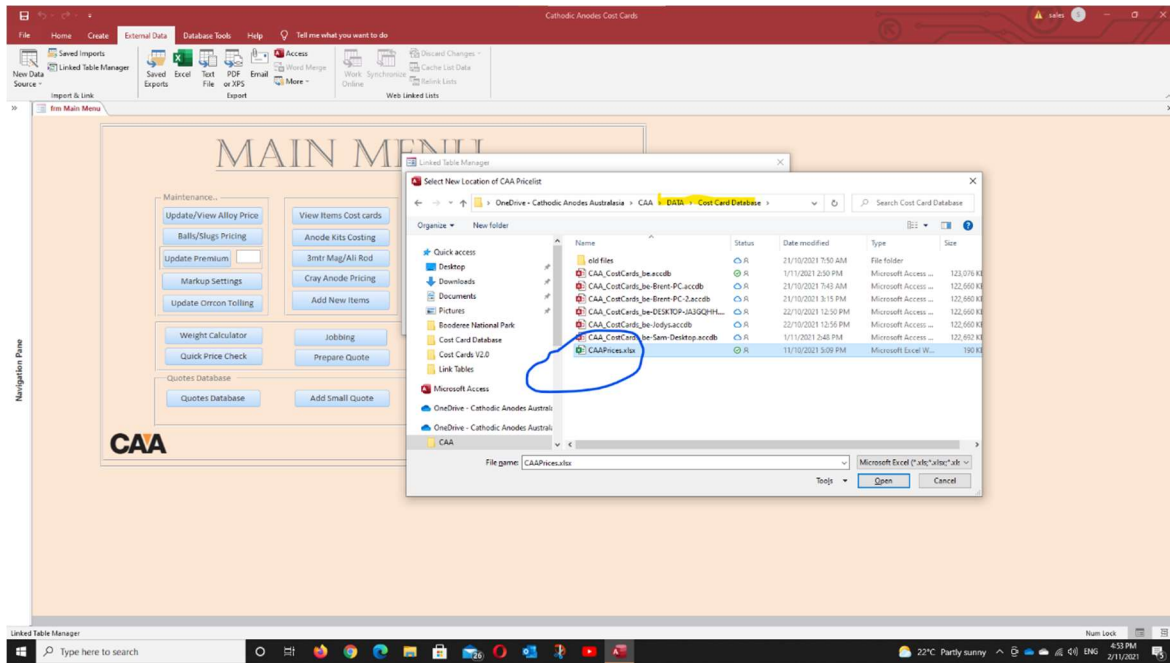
Cathodic Anodes Cost Cards

sales

File Home Create External Data Database Tools Help Tell me what you want to do

New Data Source Saved Imports Linked Table Manager Import & Link

Saved Exports Excel Text File PDF or XPS Email Access Word Merge More Export

Work Online Synchronize Discard Changes Cache List Data Relink Lists Web Linked Lists

frm Main Menu

Navigation Pane

MAIN MENU

Maintenance...

Update/View Alloy Price

Balls/Slugs Pricing

Update Premium

Markup Settings

Update Orrcon Tolling

View Items Cost cards

Anode Kits Costing

3mtr Mag/Ali Rod

Cray Anode Pricing

Add New Items

Weight Calculator

Quick Price Check

Jobbing

Prepare Quote

Quotes Database

Quotes Database

Add Small Quote

CAA

Linked Table Manager

Select New Location of CAA Pricelist

OneDrive - Cathodic Anodes Australasia › CAA › DATA › Cost Card Database ›

Search Cost Card Database

Organize New folder

Quick access
Desktop
Downloads
Documents
Pictures
Booderee National Park
Cost Card Database
Cost Cards V2.0
Link Tables
Microsoft Access
OneDrive - Cathodic Anodes Australi
OneDrive - Cathodic Anodes Australi
CAA

| Name | Status | Date modified | Type | Size |
|---|---|---|---|---|
| old files | R | 21/10/2021 7:50 AM | File folder | |
| CAA_CostCards_be.accdb | R | 1/11/2021 2:50 PM | Microsoft Access ... | 123,076 KB |
| CAA_CostCards_be-Brent-PC.accdb | R | 21/10/2021 7:43 AM | Microsoft Access ... | 122,660 KB |
| CAA_CostCards_be-Brent-PC-2.accdb | R | 21/10/2021 3:15 PM | Microsoft Access ... | 122,660 KB |
| CAA_CostCards_be-DESKTOP-JA3GQHH... | R | 22/10/2021 12:50 PM | Microsoft Access ... | 122,660 KB |
| CAA_CostCards_be-Jodys.accdb | R | 22/10/2021 12:56 PM | Microsoft Access ... | 122,660 KB |
| CAA_CostCards_be-Sam-Desktop.accdb | R | 1/11/2021 2:48 PM | Microsoft Access ... | 122,692 KB |
| CAAPrices.xlsx | R | 11/10/2021 5:09 PM | Microsoft Excel W... | 190 KB |

File name: CAAPrices.xlsx

Microsoft Excel (*.xls;*.xlsx;*.xls

Tools Open Cancel

Linked Table Manager

Num Lock

Type here to search

22°C Partly sunny ENG 4:53 PM 2/11/2021